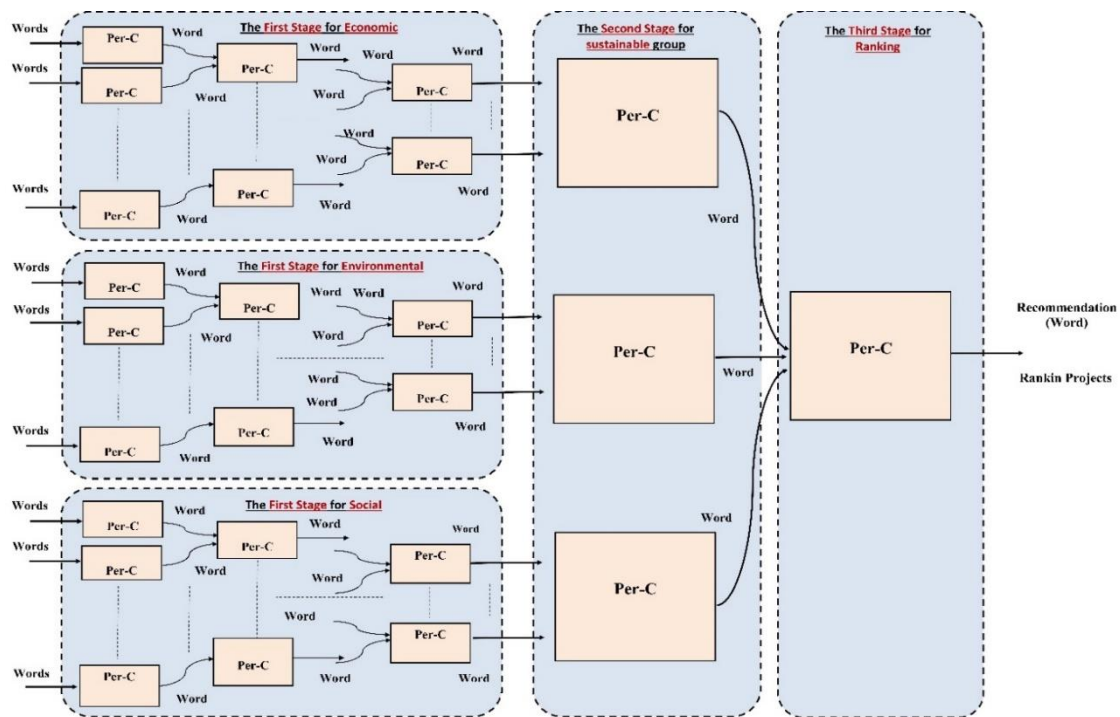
The First Stage for Economic

Words
Words
Words
Per-C
Per-C
Per-C
Word
Per-C
Word
Per-C
Word
Word
Word
Per-C
Word
Word
Word
Per-C
Word
Word

The Second Stage for sustainable group

Per-C
Per-C
Per-C

The Third Stage for Ranking

Per-C

The First Stage for Environmental

Words
Words
Words
Per-C
Per-C
Per-C
Word
Per-C
Word
Per-C
Word
Word
Word
Word
Per-C
Word
Word
Per-C
Word
Word
Word

The First Stage for Social

Words
Words
Words
Per-C
Per-C
Per-C
Word
Per-C
Word
Per-C
Word
Word
Word
Per-C
Word
Word
Per-C
Word
Word

Word
Word
Word

Recommendation (Word)

Rankin Projects